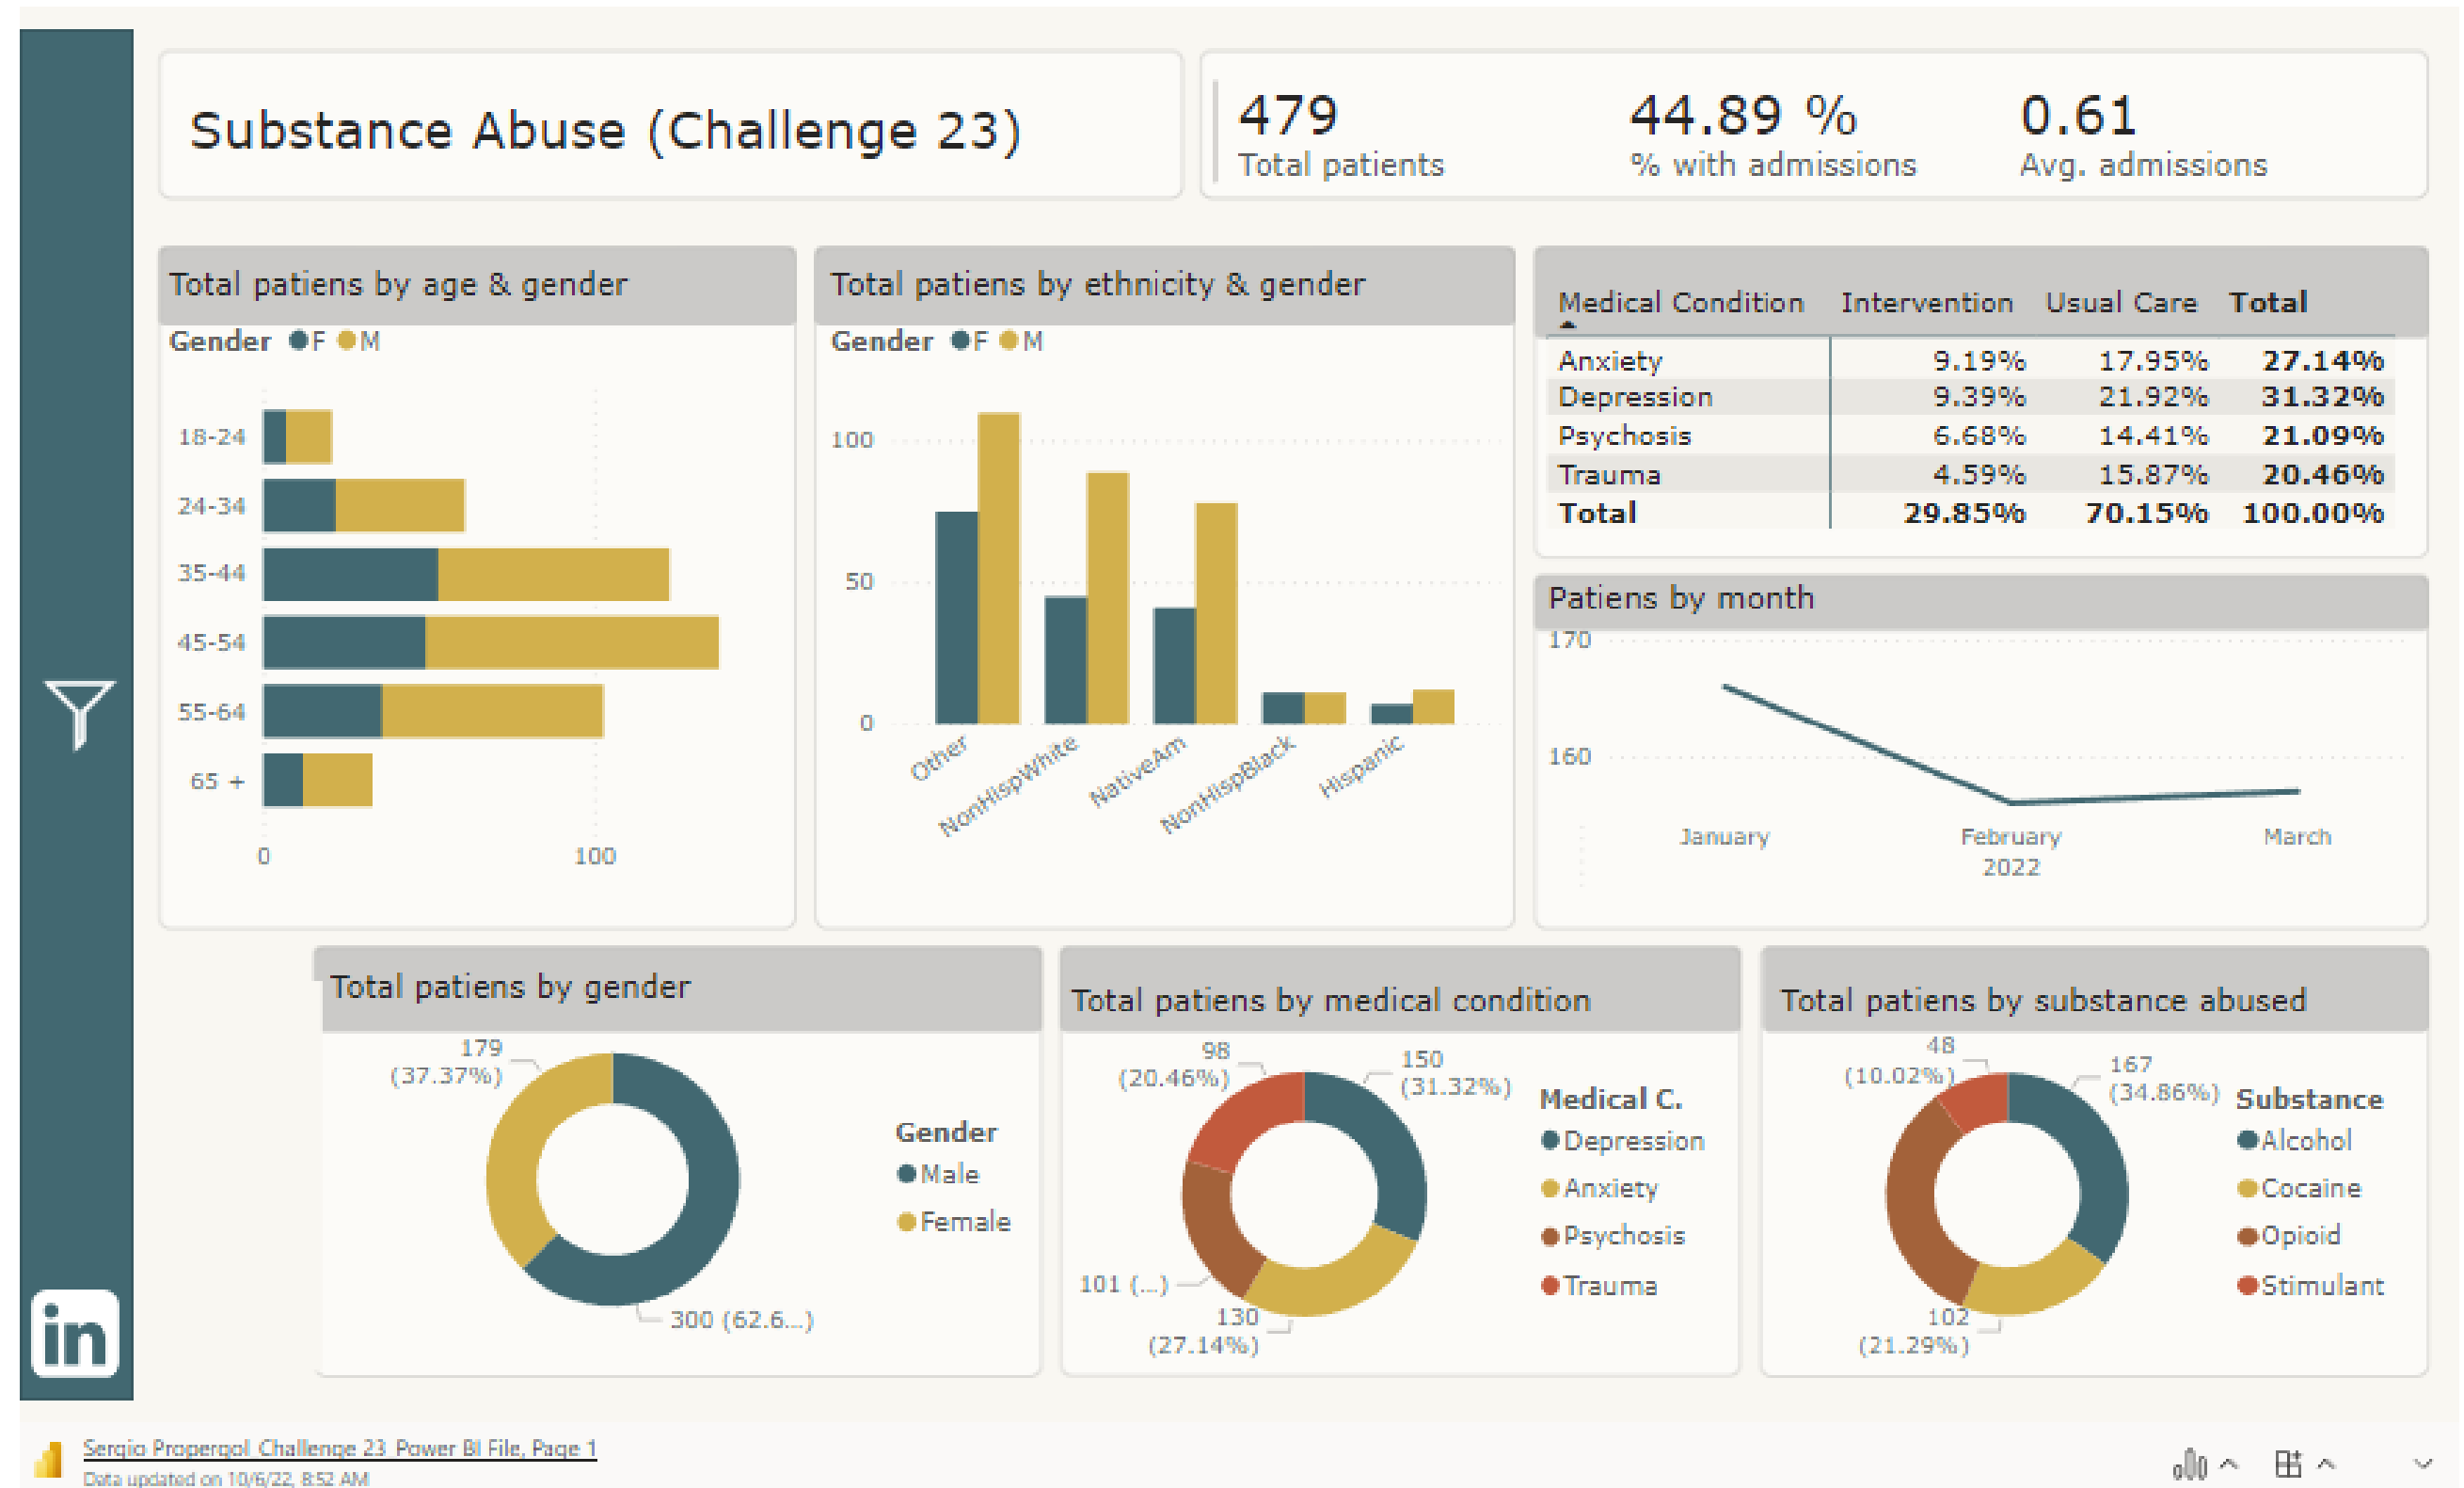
Substance Abuse (Challenge 23)

479
Total patients

44.89 %
% with admissions

0.61
Avg. admissions

Total patiens by age & gender
Gender ●F ●M
18-24
24-34
35-44
45-54
55-64
65 +
0
100

Total patiens by ethnicity & gender
Gender ●F ●M
100
50
0
Other
NonHispWhite
NativeAm
NonHispBlack
Hispanic

| Medical Condition | Intervention | Usual Care | Total |
|---|---|---|---|
| Anxiety | 9.19% | 17.95% | 27.14% |
| Depression | 9.39% | 21.92% | 31.32% |
| Psychosis | 6.68% | 14.41% | 21.09% |
| Trauma | 4.59% | 15.87% | 20.46% |
| Total | 29.85% | 70.15% | 100.00% |

Patiens by month
170
160
January
February
2022
March

Total patiens by gender
179 (37.37%)
300 (62.6...)
Gender
●Male
●Female

Total patiens by medical condition
98 (20.46%)
150 (31.32%)
101 (...)
130 (27.14%)
Medical C.
●Depression
●Anxiety
●Psychosis
●Trauma

Total patiens by substance abused
48 (10.02%)
167 (34.86%)
102 (21.29%)
Substance
●Alcohol
●Cocaine
●Opioid
●Stimulant

Sergio Propergol Challenge 23 Power BI File, Page 1
Data updated on 10/6/22, 8:52 AM